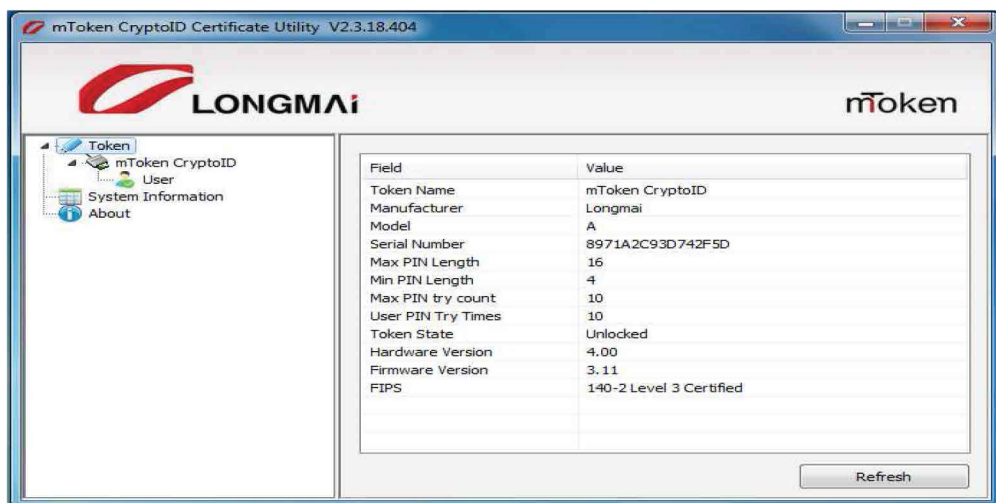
mToken CryptoID Certificate Utility V2.3.18.404

LONGMAi

mToken

Token
mToken CryptoID
User
System Information
About

| Field | Value |
|---|---|
| Token Name | mToken CryptoID |
| Manufacturer | Longmai |
| Model | A |
| Serial Number | 8971A2C93D742F5D |
| Max PIN Length | 16 |
| Min PIN Length | 4 |
| Max PIN try count | 10 |
| User PIN Try Times | 10 |
| Token State | Unlocked |
| Hardware Version | 4.00 |
| Firmware Version | 3.11 |
| FIPS | 140-2 Level 3 Certified |

Refresh